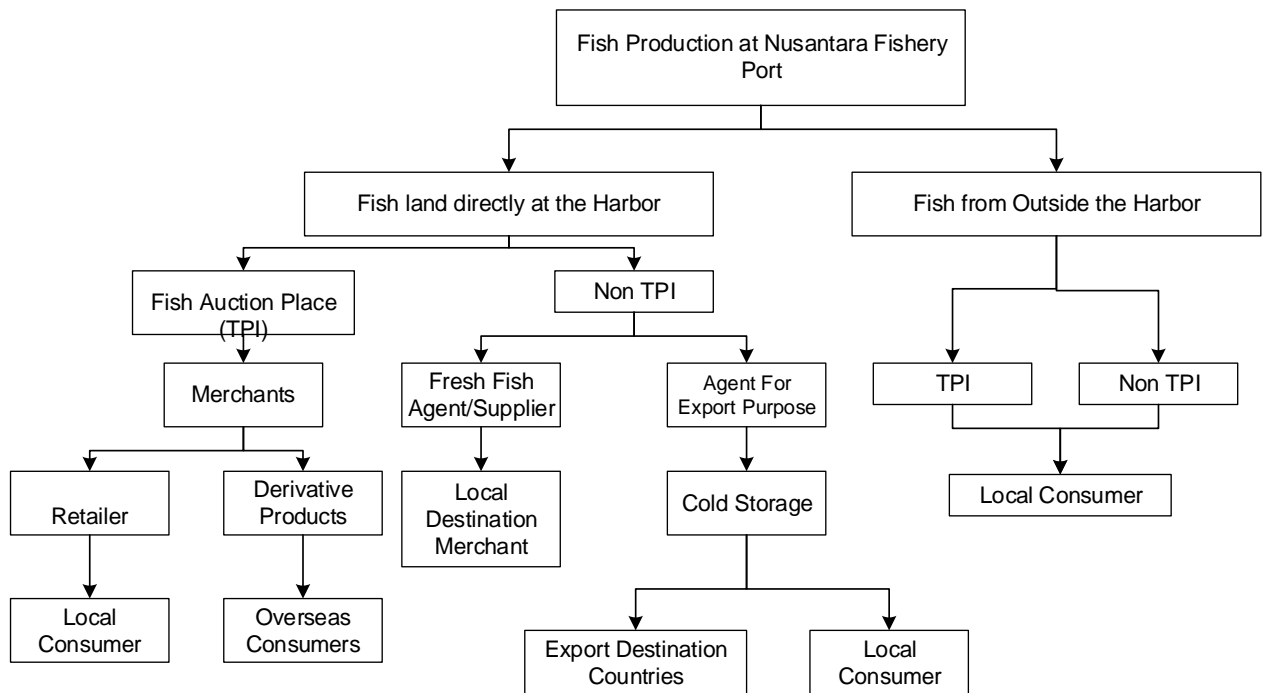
Fish Production at Nusantara Fishery Port

Fish land directly at the Harbor

Fish from Outside the Harbor

Fish Auction Place (TPI)

Non TPI

Merchants

Fresh Fish Agent/Supplier

Agent For Export Purpose

TPI

Non TPI

Local Consumer

Retailer

Derivative Products

Local Destination Merchant

Cold Storage

Local Consumer

Overseas Consumers

Export Destination Countries

Local Consumer